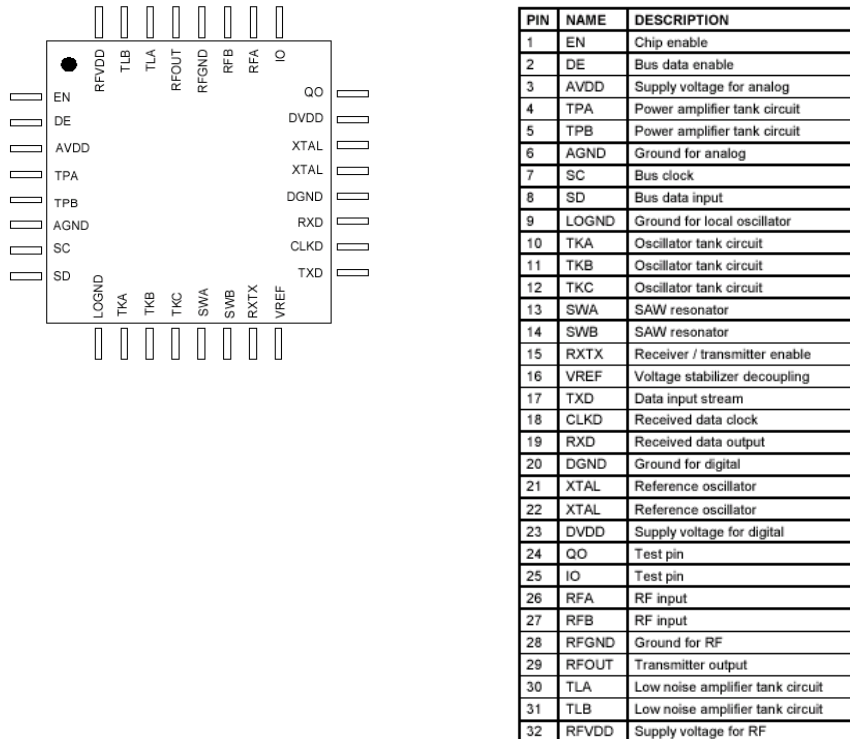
RFVDD TLB TLA RFOUT RFGND RFB RFA IO

EN
DE
AVDD
TPA
TPB
AGND
SC
SD

QO
DVDD
XTAL
XTAL
DGND
RXD
CLKD
TXD

LOGND TKA TKB TKC SWA SWB RXTX VREF

| PIN | NAME | DESCRIPTION |
|---|---|---|
| 1 | EN | Chip enable |
| 2 | DE | Bus data enable |
| 3 | AVDD | Supply voltage for analog |
| 4 | TPA | Power amplifier tank circuit |
| 5 | TPB | Power amplifier tank circuit |
| 6 | AGND | Ground for analog |
| 7 | SC | Bus clock |
| 8 | SD | Bus data input |
| 9 | LOGND | Ground for local oscillator |
| 10 | TKA | Oscillator tank circuit |
| 11 | TKB | Oscillator tank circuit |
| 12 | TKC | Oscillator tank circuit |
| 13 | SWA | SAW resonator |
| 14 | SWB | SAW resonator |
| 15 | RXTX | Receiver / transmitter enable |
| 16 | VREF | Voltage stabilizer decoupling |
| 17 | TXD | Data input stream |
| 18 | CLKD | Received data clock |
| 19 | RXD | Received data output |
| 20 | DGND | Ground for digital |
| 21 | XTAL | Reference oscillator |
| 22 | XTAL | Reference oscillator |
| 23 | DVDD | Supply voltage for digital |
| 24 | QO | Test pin |
| 25 | IO | Test pin |
| 26 | RFA | RF input |
| 27 | RFB | RF input |
| 28 | RFGND | Ground for RF |
| 29 | RFOUT | Transmitter output |
| 30 | TLA | Low noise amplifier tank circuit |
| 31 | TLB | Low noise amplifier tank circuit |
| 32 | RFVDD | Supply voltage for RF |